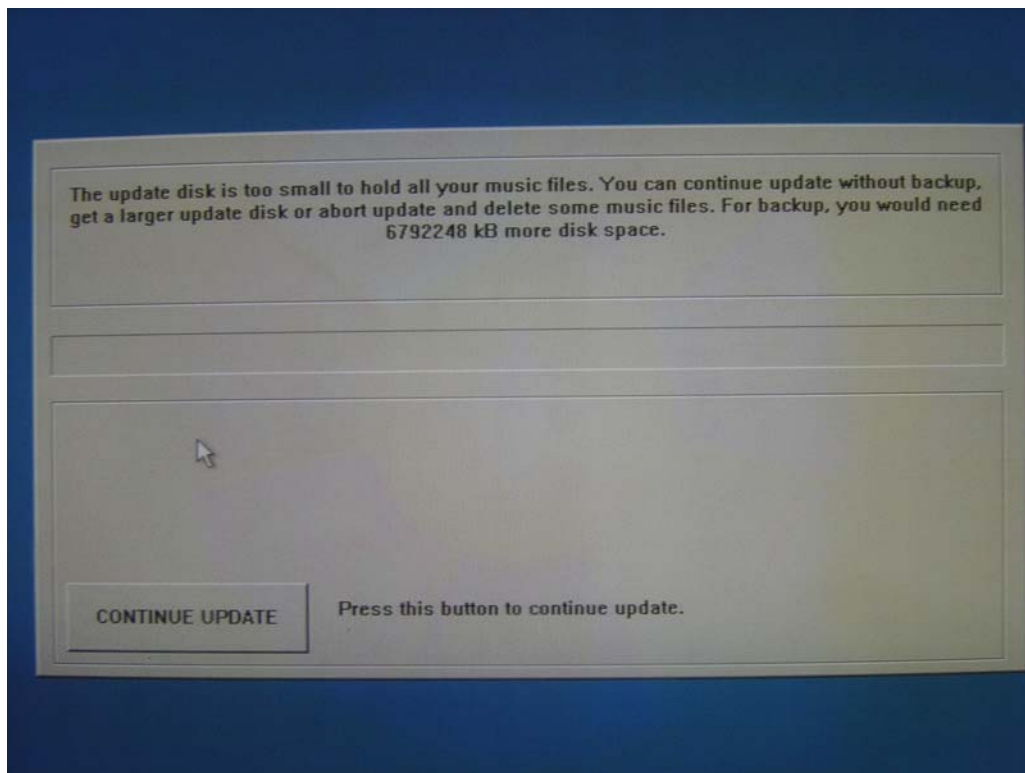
The update disk is too small to hold all your music files. You can continue update without backup, get a larger update disk or abort update and delete some music files. For backup, you would need 6792248 kB more disk space.

CONTINUE UPDATE

Press this button to continue update.